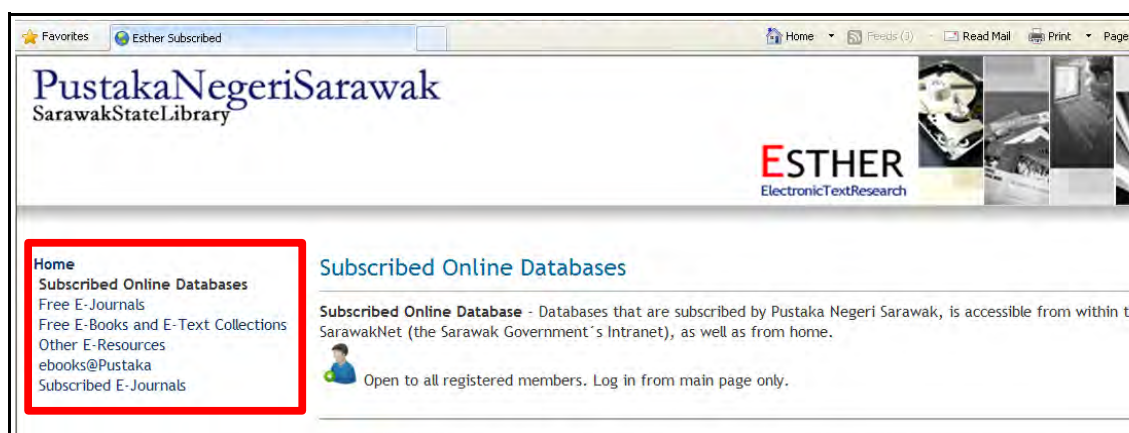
Favorites | Esther Subscribed | Home | Feeds (J) | Read Mail | Print | Page

PustakaNegeriSarawak
SarawakStateLibrary

ESTHER
ElectronicTextResearch

Home
Subscribed Online Databases
Free E-Journals
Free E-Books and E-Text Collections
Other E-Resources
ebooks@Pustaka
Subscribed E-Journals

Subscribed Online Databases

Subscribed Online Database - Databases that are subscribed by Pustaka Negeri Sarawak, is accessible from within t SarawakNet (the Sarawak Government´s Intranet), as well as from home.

Open to all registered members. Log in from main page only.